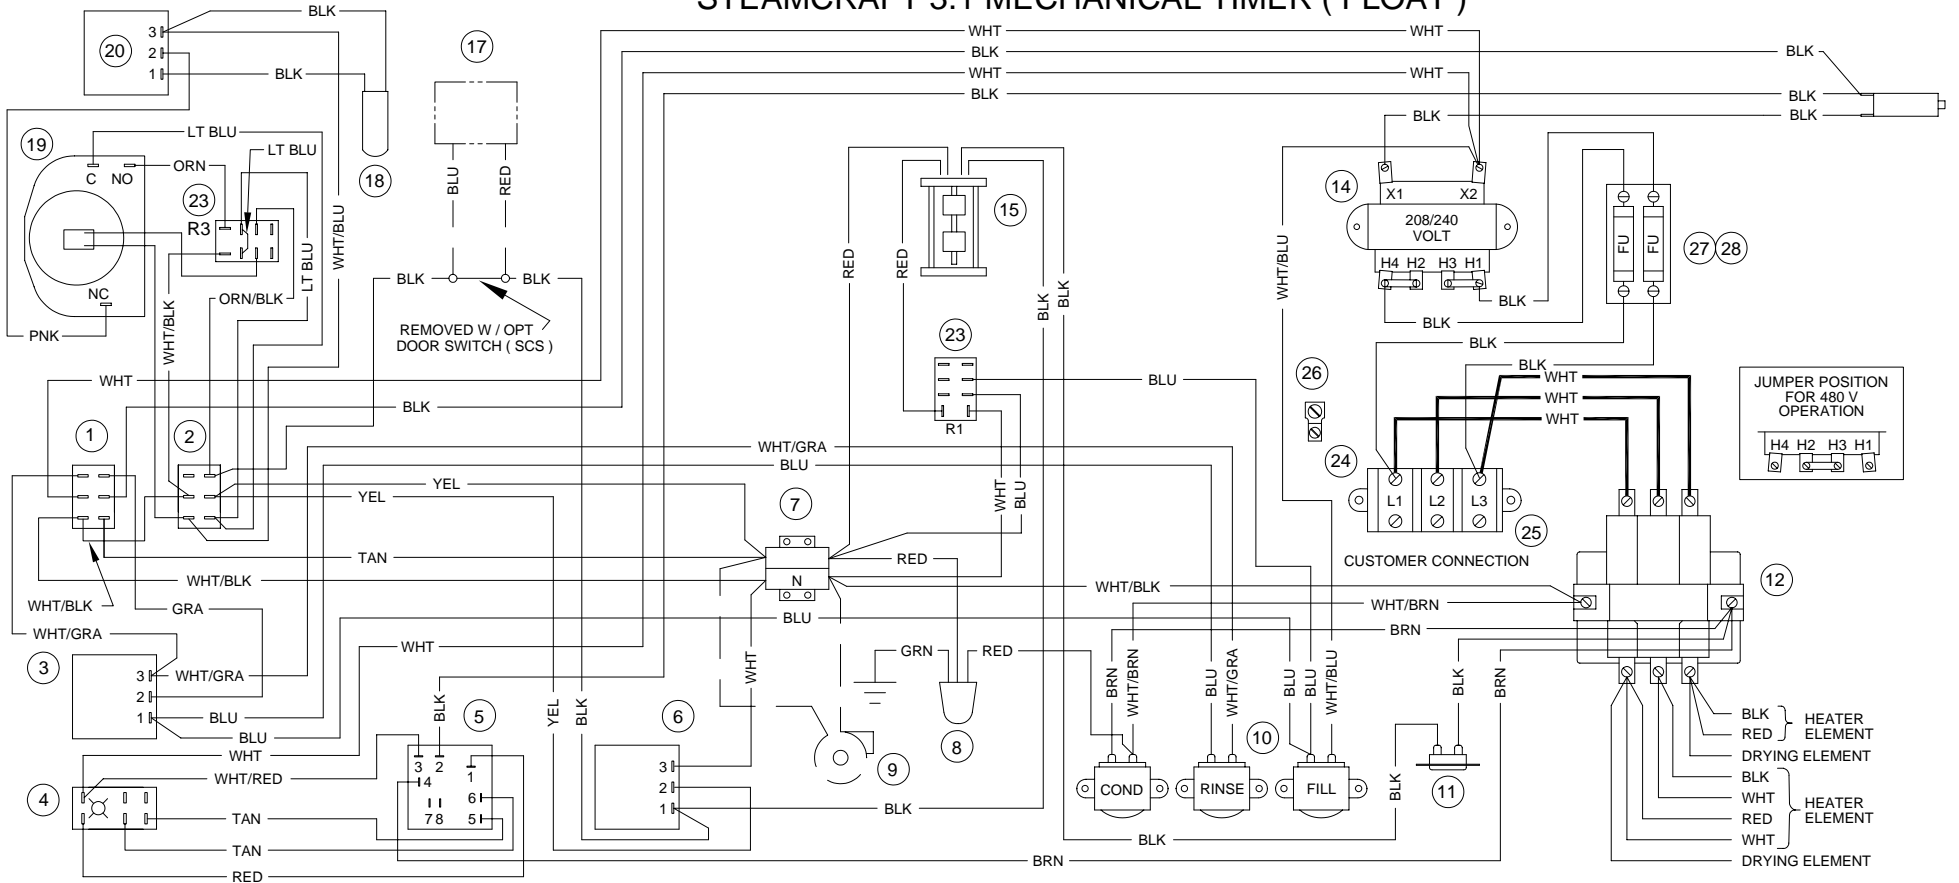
STEAMCRAFT 3.1 MECHANICAL TIMER ( FLOAT )

20
3
2
1
BLK
BLK
18
17
WHT
BLK
WHT
BLK
WHT
WHT
BLK
BLK
BLK
BLK

19
LT BLU
C NO
ORN
LT BLU
23
R3
NC
PNK
WHT/BLK
ORN/BLK
LT BLU
WHT/BLU
BLU
RED
BLK
BLK
REMOVED W / OPT DOOR SWITCH ( SCS )

RED
RED
15
BLK
BLK
23
R1
BLU
WHT
BLU

14
X1
X2
208/240 VOLT
H4 H2 H3 H1
WHT/BLU
BLK
BLK
BLK
FU
FU
27 28
BLK
26
24
WHT
WHT
WHT
L1 L2 L3
25
CUSTOMER CONNECTION

JUMPER POSITION FOR 480 V OPERATION
H4 H2 H3 H1

1
2
WHT
BLK
WHT/GRA
BLU
YEL
YEL
7
N
TAN
RED
WHT/BLK
WHT/BLK
WHT/BLK
GRA
WHT/BRN
WHT/GRA
BLU
BRN
12

3
3
2
1
WHT/GRA
BLU
BLU
WHT
BLK
5
3 2
4
1
6
7 8
5
YEL
BLK
6
3
2
1
WHT
GRN
RED
9
8
BLK
BRN
WHT/BRN
BLU
WHT/GRA
BLU
BLU
WHT/BLU
10
COND
RINSE
FILL
BLK
11
BLK
BRN

4
WHT
WHT/RED
TAN
TAN
RED
BLK
BRN

BLK
RED
HEATER ELEMENT
DRYING ELEMENT
BLK
WHT
RED
WHT
HEATER ELEMENT
DRYING ELEMENT